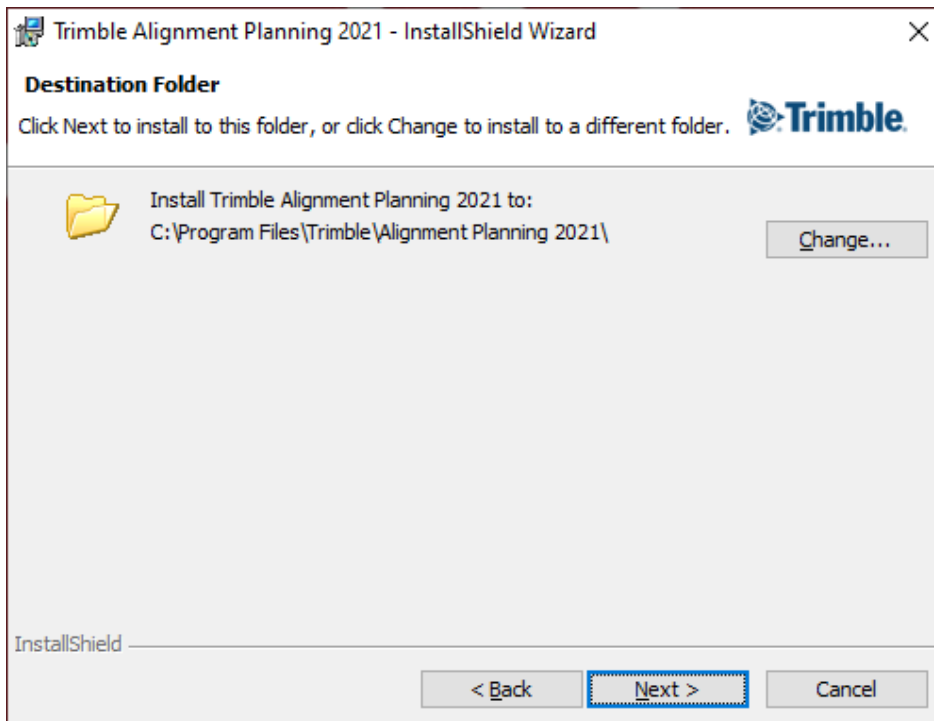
Trimble Alignment Planning 2021 - InstallShield Wizard

×

Destination Folder

Click Next to install to this folder, or click Change to install to a different folder.

Trimble.

Install Trimble Alignment Planning 2021 to:
C:\Program Files\Trimble\Alignment Planning 2021\

Change...

InstallShield

< Back

Next >

Cancel